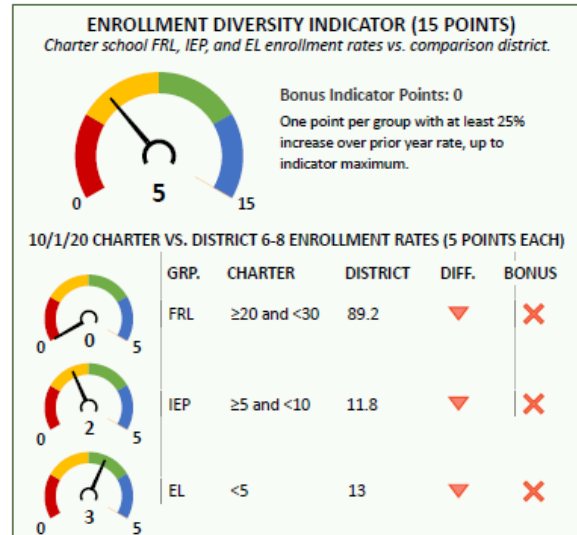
ENROLLMENT DIVERSITY INDICATOR (15 POINTS)

Charter school FRL, IEP, and EL enrollment rates vs. comparison district.

0 5 15

Bonus Indicator Points: 0

One point per group with at least 25% increase over prior year rate, up to indicator maximum.

10/1/20 CHARTER VS. DISTRICT 6-8 ENROLLMENT RATES (5 POINTS EACH)

| | GRP. | CHARTER | DISTRICT | DIFF. | BONUS |
|---|---|---|---|---|---|
| 0 0 5 | FRL | ≥20 and <30 | 89.2 | ▼ | ✕ |
| 0 2 5 | IEP | ≥5 and <10 | 11.8 | ▼ | ✕ |
| 0 3 5 | EL | <5 | 13 | ▼ | ✕ |